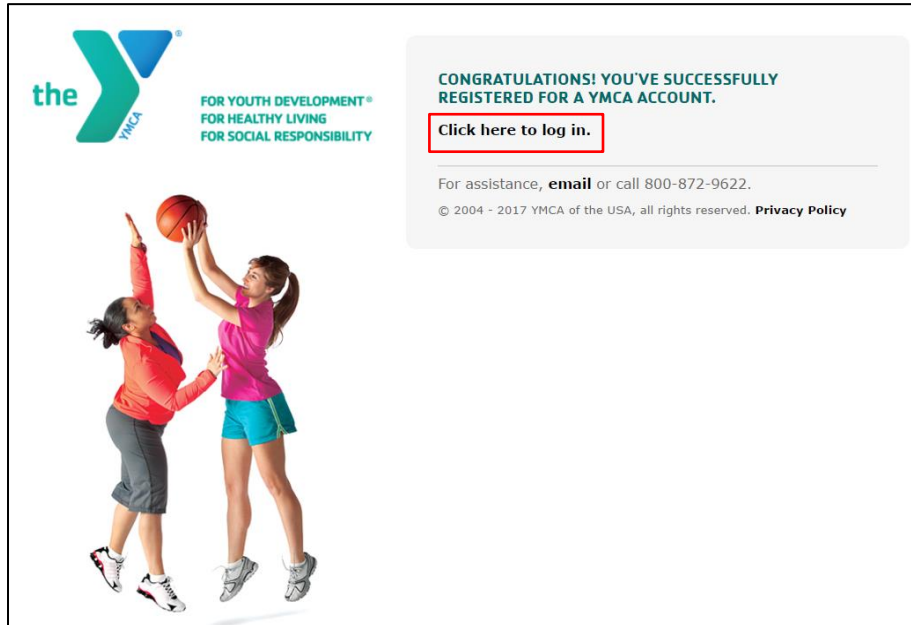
the YMCA®

FOR YOUTH DEVELOPMENT®
FOR HEALTHY LIVING
FOR SOCIAL RESPONSIBILITY

CONGRATULATIONS! YOU'VE SUCCESSFULLY REGISTERED FOR A YMCA ACCOUNT.

Click here to log in.

For assistance, email or call 800-872-9622.

© 2004 - 2017 YMCA of the USA, all rights reserved. Privacy Policy